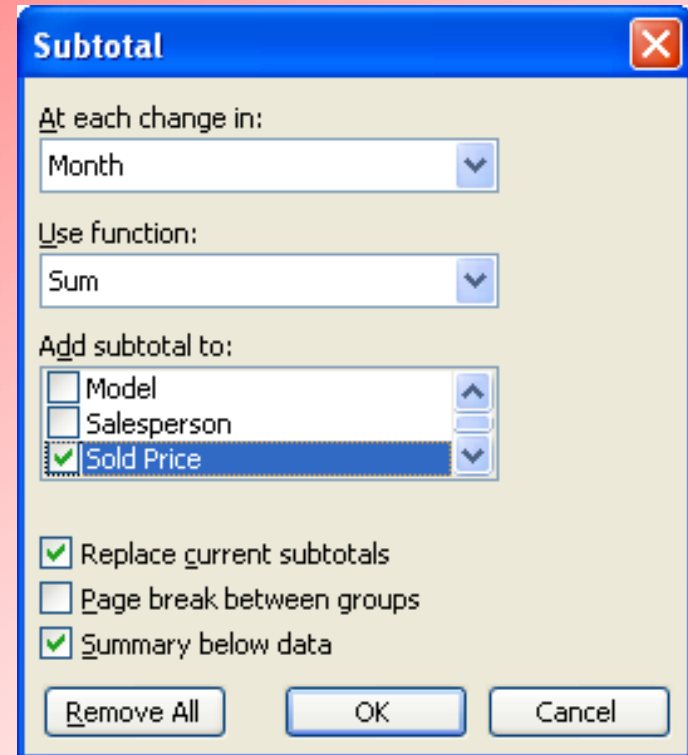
Subtotal

At each change in:

Month

Use function:

Sum

Add subtotal to:

Model

Salesperson

Sold Price

Replace current subtotals

Page break between groups

Summary below data

Remove All

OK

Cancel